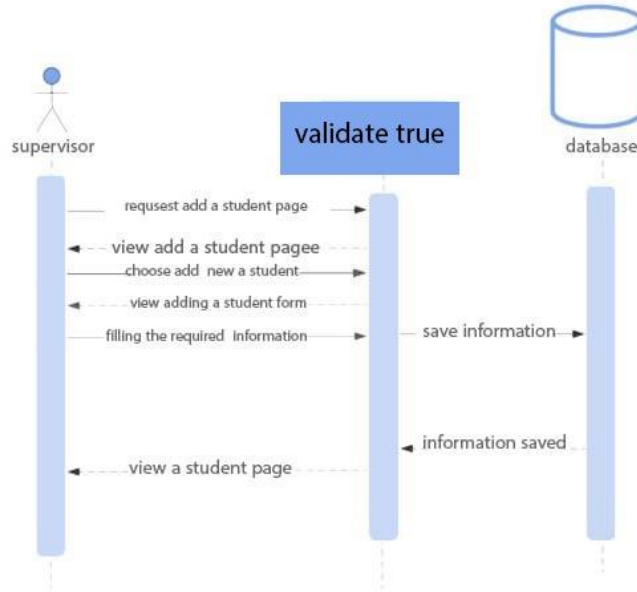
supervisor

validate true

database

requsest add a student page

view add a student pagee

choose add new a student

view adding a student form

filling the required information

save information

information saved

view a student page